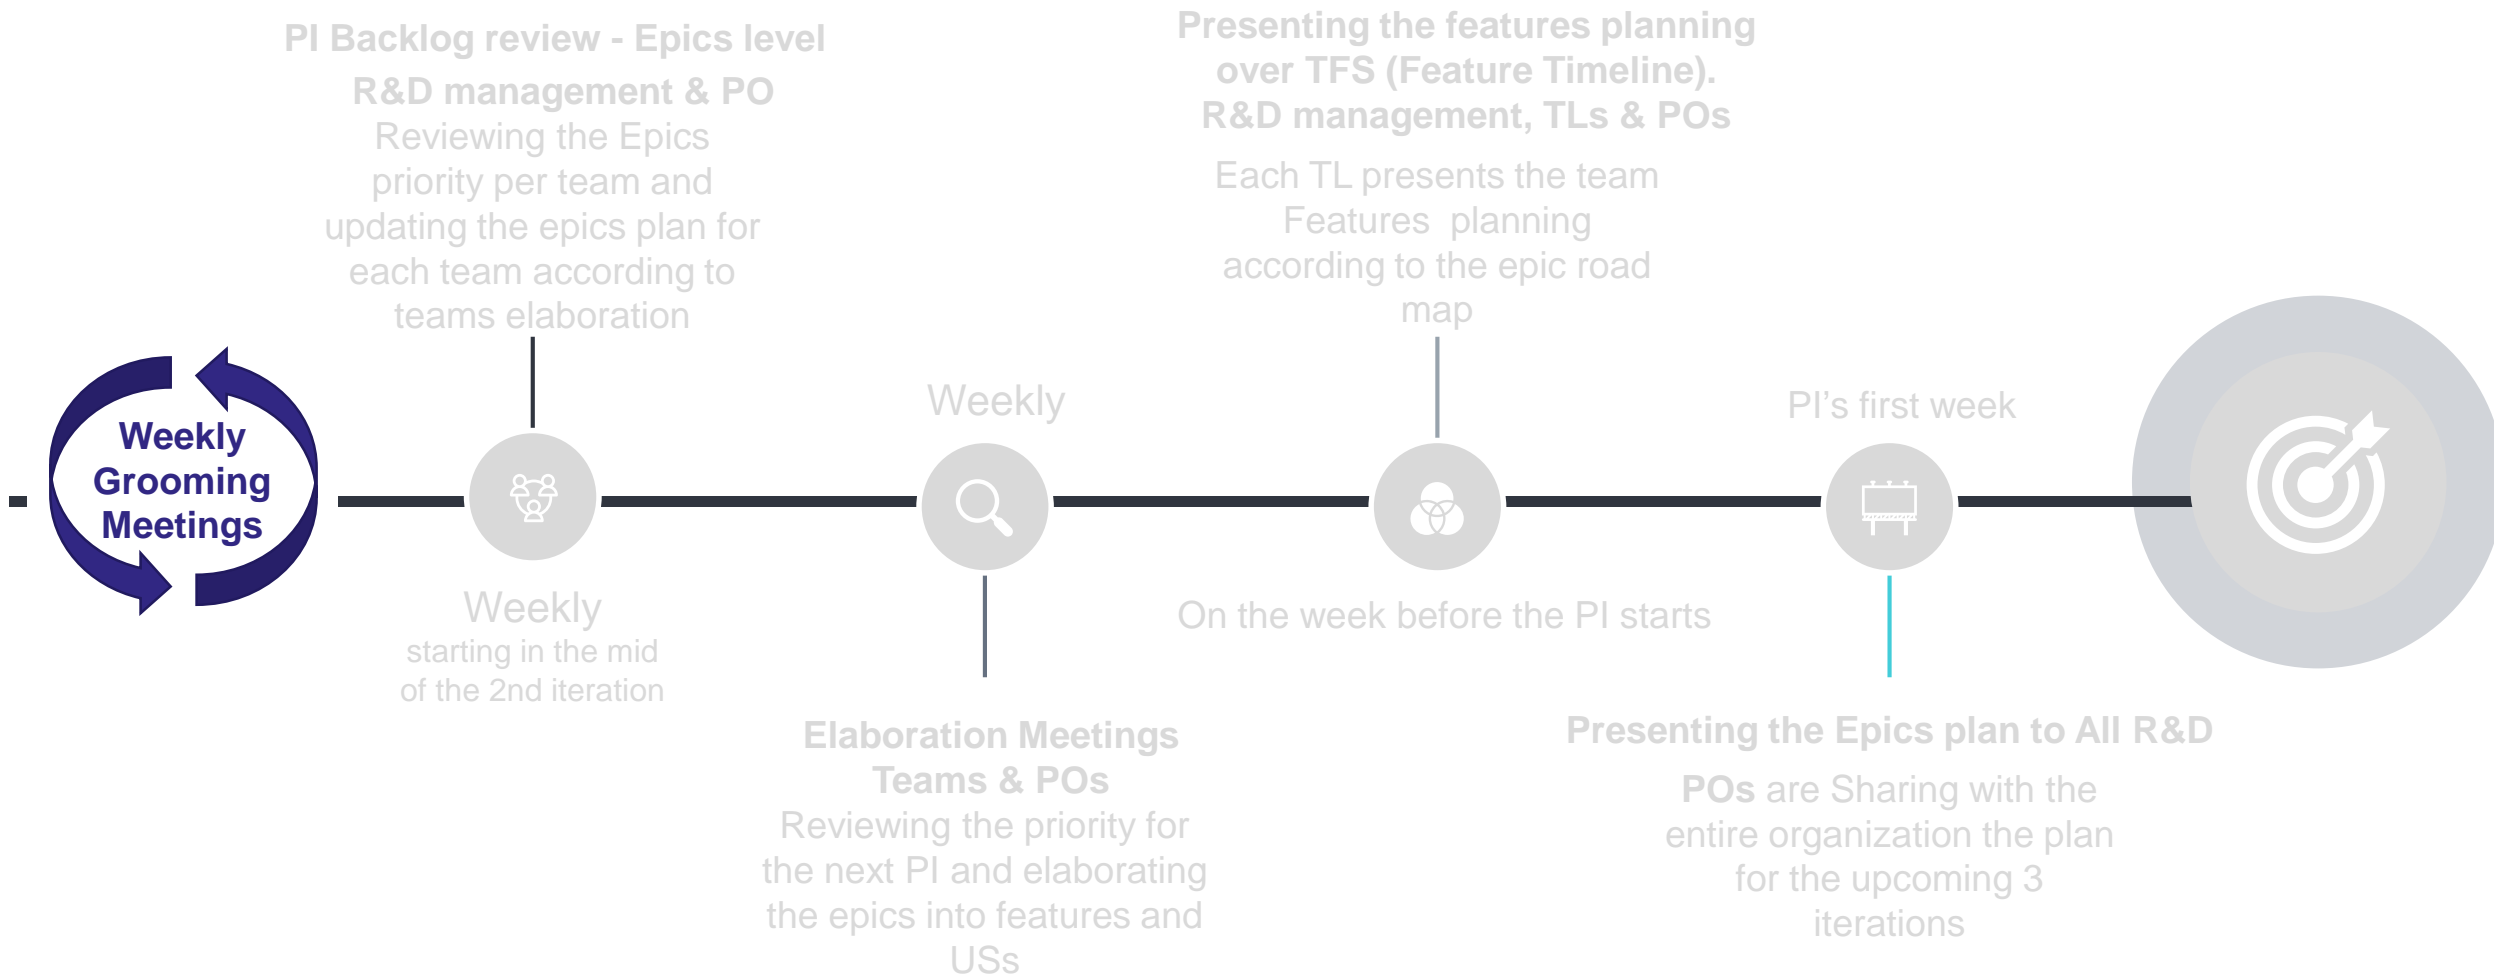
PI Backlog review - Epics level
R&D management & PO
Reviewing the Epics priority per team and updating the epics plan for each team according to teams elaboration

Presenting the features planning over TFS (Feature Timeline).
R&D management, TLs & POs
Each TL presents the team Features planning according to the epic road map

Weekly Grooming Meetings

Weekly

PI's first week

Weekly
starting in the mid of the 2nd iteration

On the week before the PI starts

Elaboration Meetings
Teams & POs
Reviewing the priority for the next PI and elaborating the epics into features and USs

Presenting the Epics plan to All R&D
POs are Sharing with the entire organization the plan for the upcoming 3 iterations